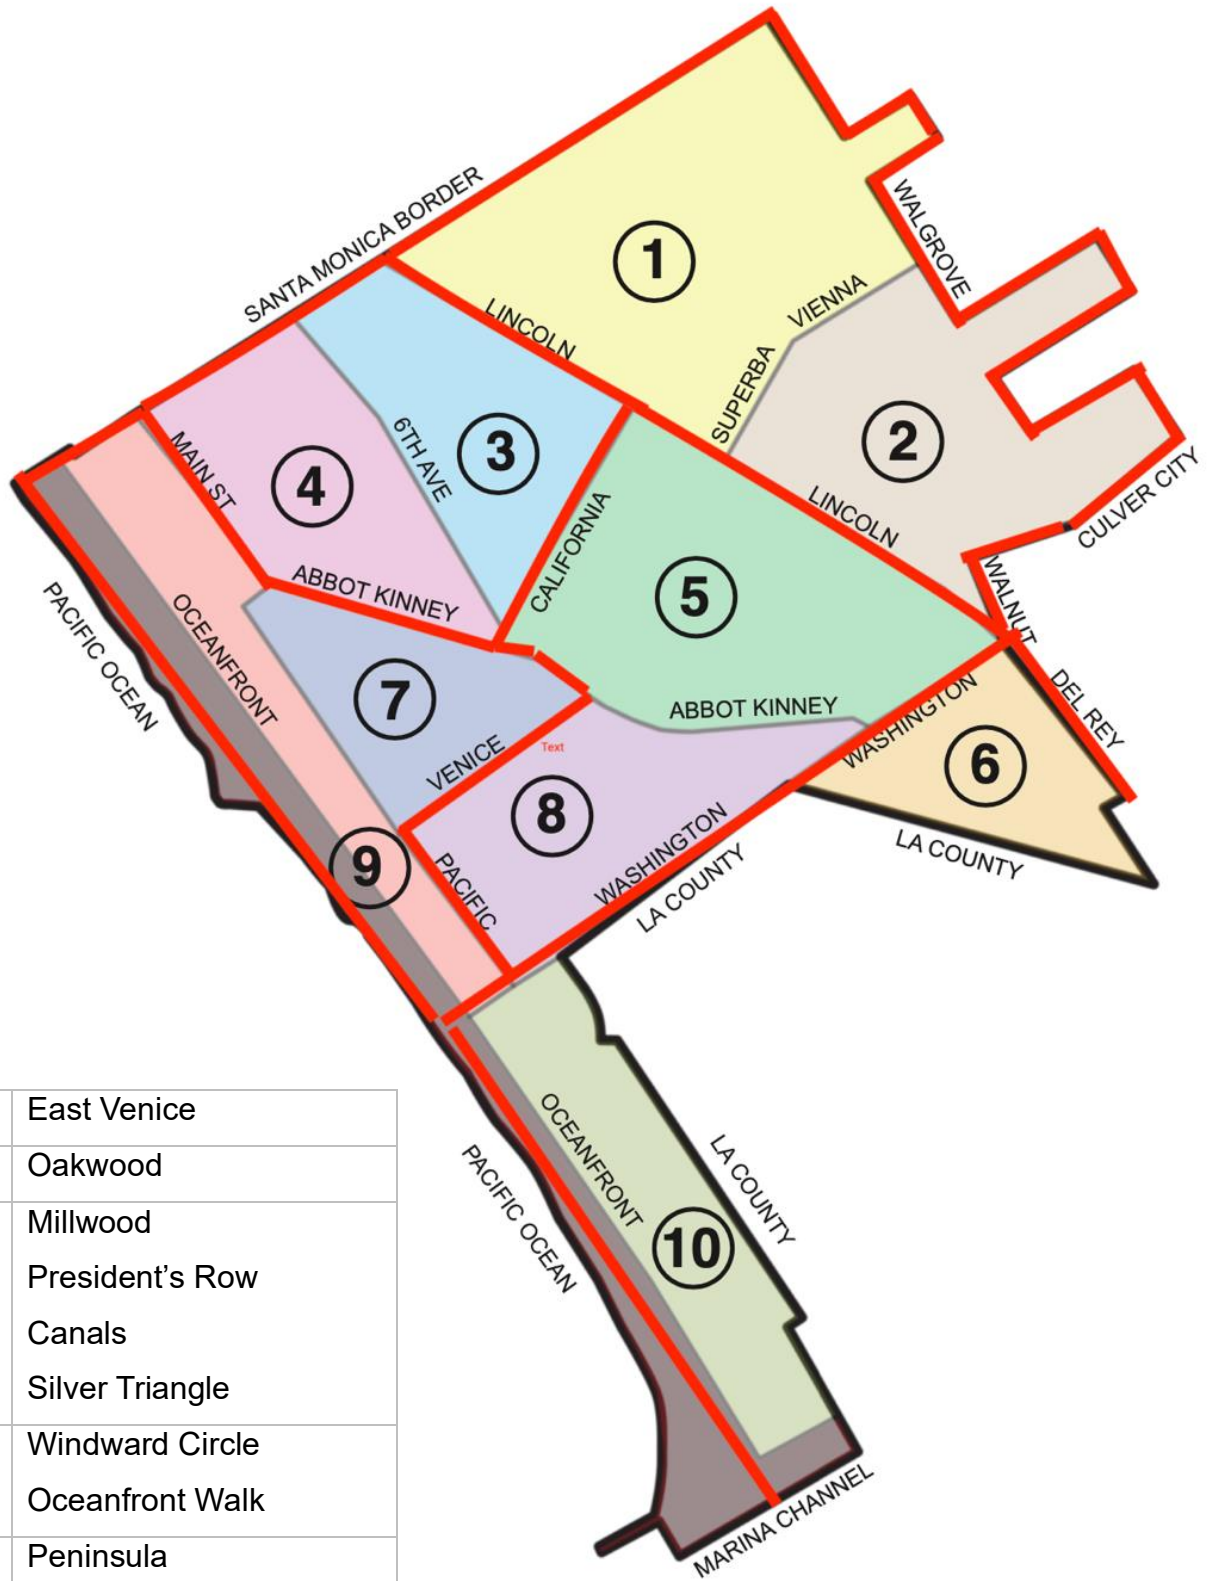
SANTA MONICA BORDER
1
WALGROVE
LINCOLN
VIENNA
SUPERBA
2
6TH AVE
3
MAIN ST
4
CALIFORNIA
LINCOLN
CULVER CITY
5
ABBOT KINNEY
WALNUT
PACIFIC OCEAN
OCEANFRONT
7
DEL REY
ABBOT KINNEY
WASHINGTON
VENICE
Text
6
8
9
PACIFIC
WASHINGTON
LA COUNTY
LA COUNTY
OCEANFRONT
LA COUNTY
PACIFIC OCEAN
10
MARINA CHANNEL

| East Venice |
|---|
| Oakwood |
| Millwood<br>President's Row<br>Canals<br>Silver Triangle |
| Windward Circle<br>Oceanfront Walk |
| Peninsula |